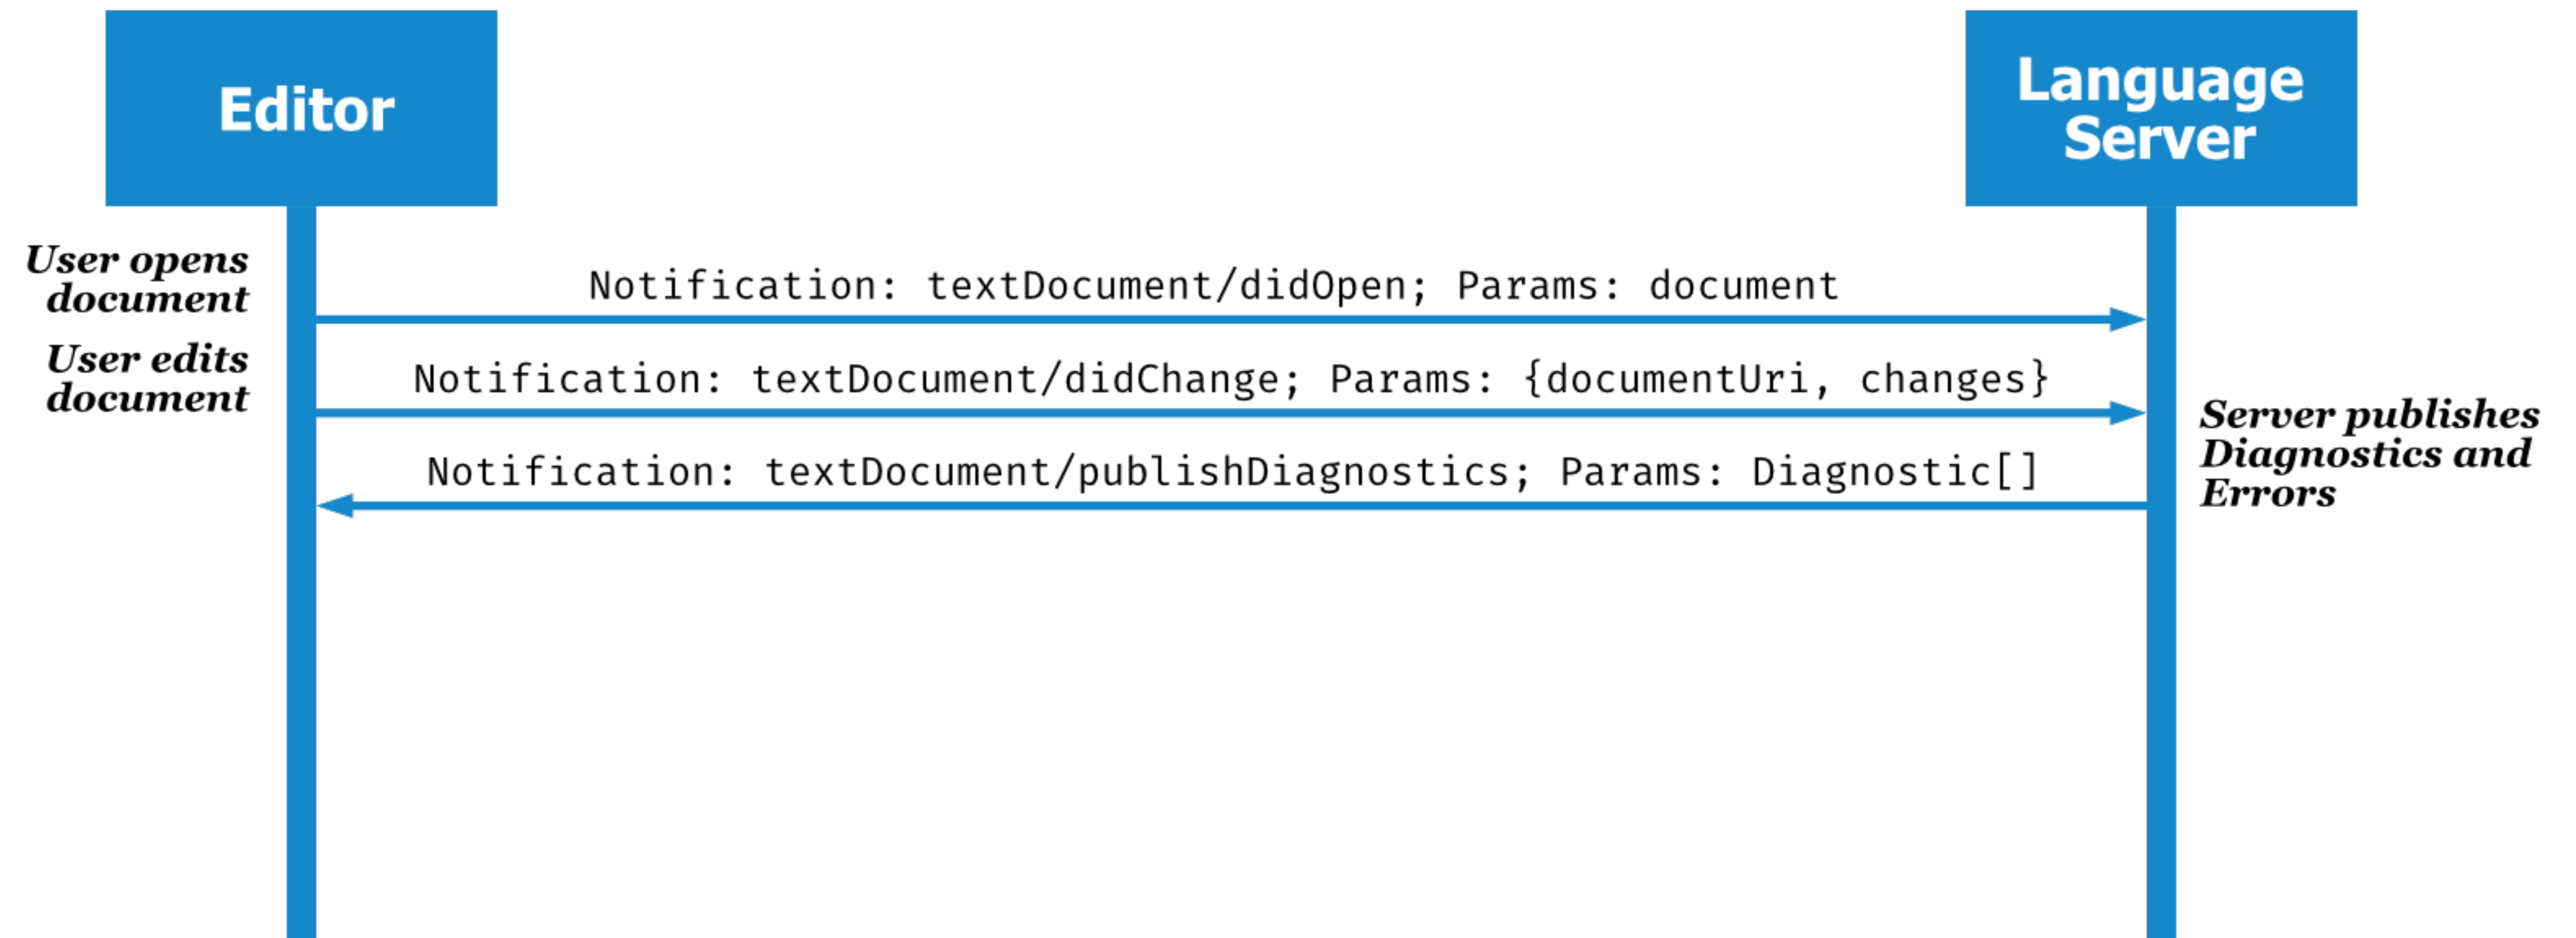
Editor

Language Server

User opens document

Notification: textDocument/didOpen; Params: document

User edits document

Notification: textDocument/didChange; Params: {documentUri, changes}

Notification: textDocument/publishDiagnostics; Params: Diagnostic[]

Server publishes Diagnostics and Errors